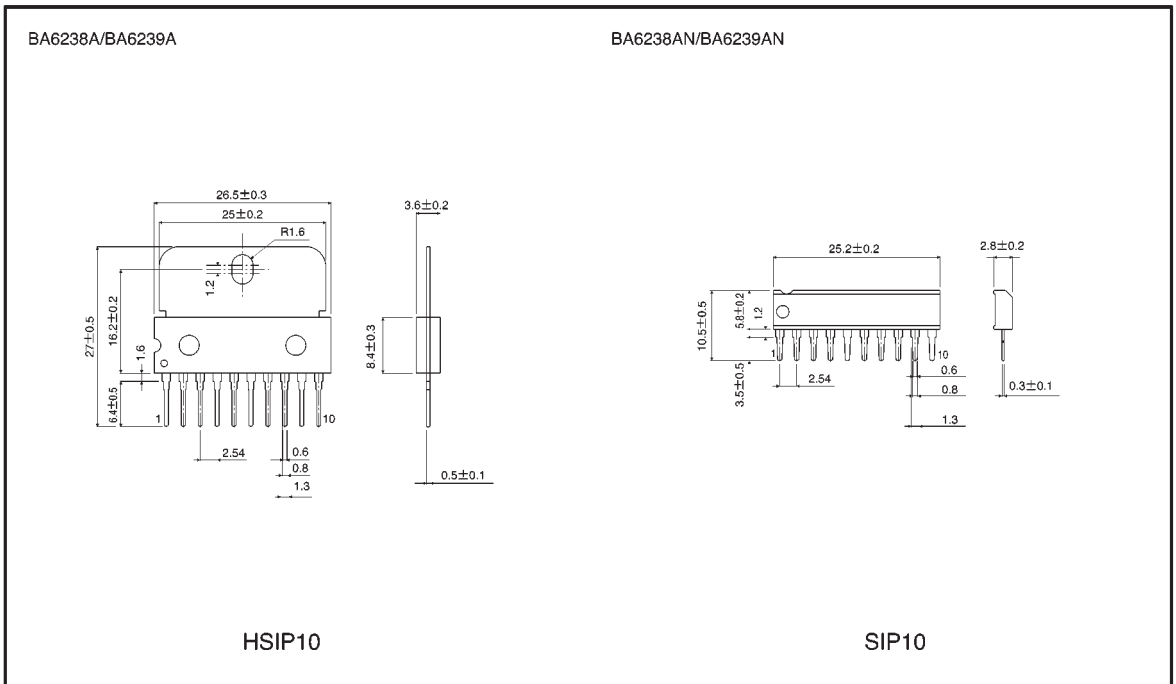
BA6238A/BA6239A

$26.5\pm0.3$
$25\pm0.2$
R1.6
1.2
$27\pm0.5$
$16.2\pm0.2$
1.6
$6.4\pm0.5$
1
10
2.54
0.6
0.8
1.3
$3.6\pm0.2$
$8.4\pm0.3$
$0.5\pm0.1$

HSIP10

BA6238AN/BA6239AN

$25.2\pm0.2$
$2.8\pm0.2$
$10.5\pm0.5$
$5.8\pm0.2$
1.2
1
10
$3.5\pm0.5$
2.54
0.6
0.8
1.3
$0.3\pm0.1$

SIP10